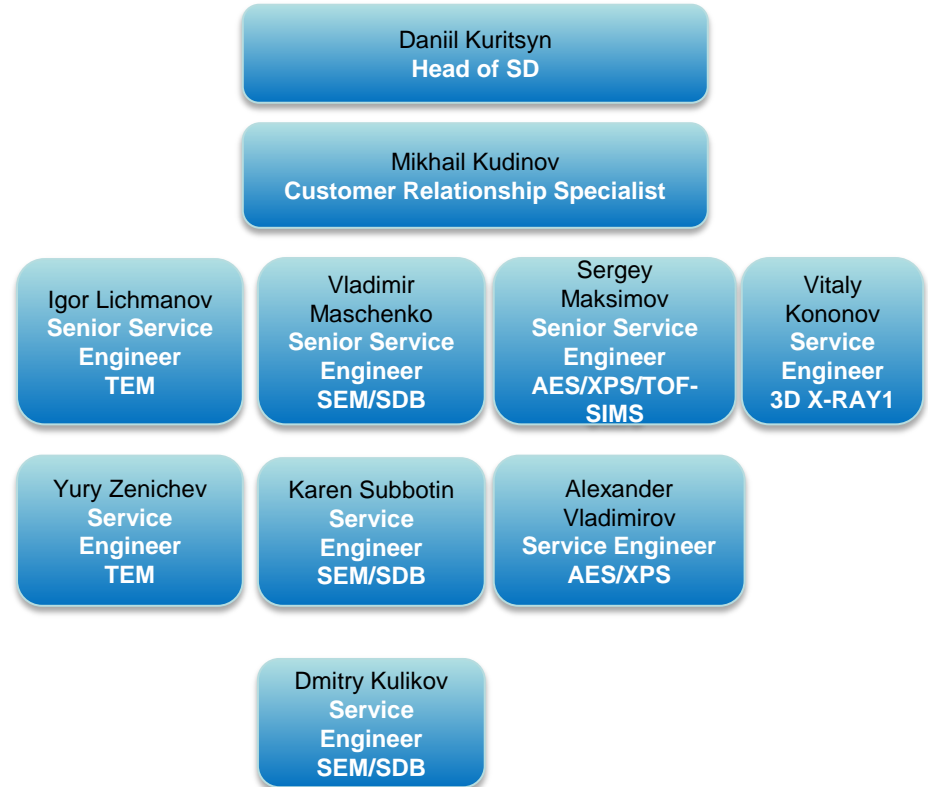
Daniil Kuritsyn
Head of SD

Mikhail Kudinov
Customer Relationship Specialist

Igor Lichmanov
Senior Service Engineer
TEM

Vladimir Maschenko
Senior Service Engineer
SEM/SDB

Sergey Maksimov
Senior Service Engineer
AES/XPS/TOF-SIMS

Vitaly Kononov
Service Engineer
3D X-RAY1

Yury Zenichev
Service Engineer
TEM

Karen Subbotin
Service Engineer
SEM/SDB

Alexander Vladimirov
Service Engineer
AES/XPS

Dmitry Kulikov
Service Engineer
SEM/SDB